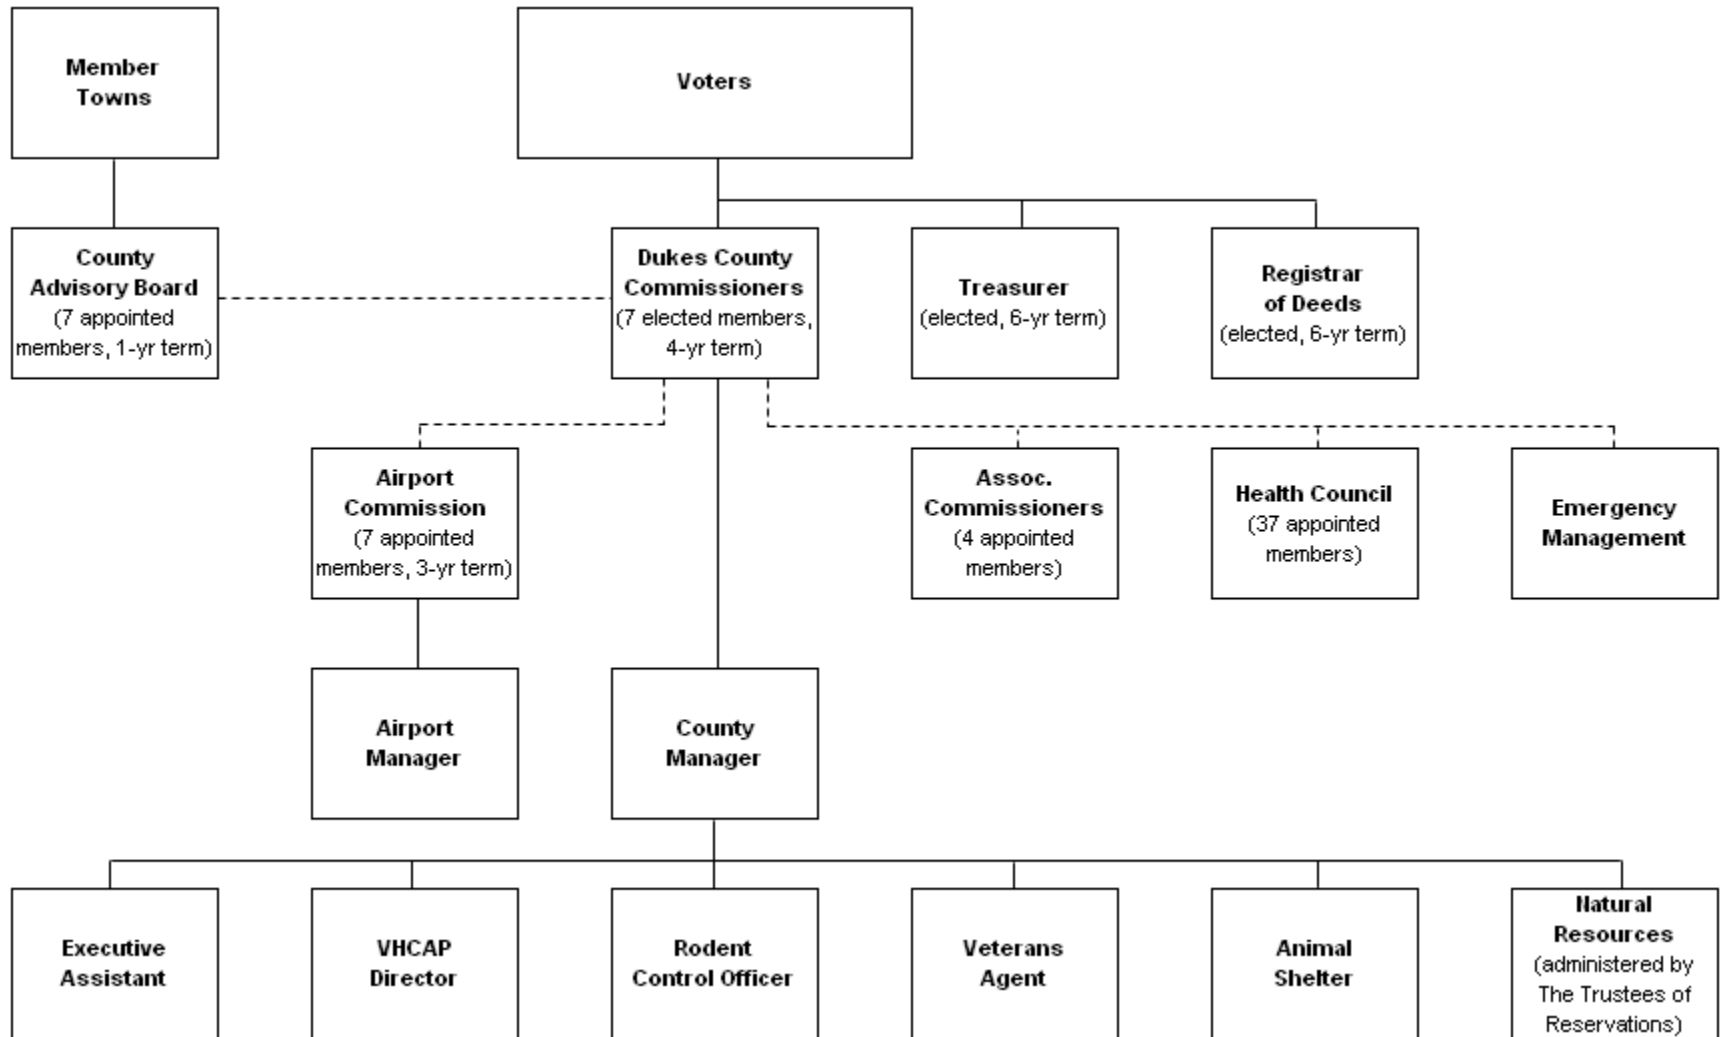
Member Towns

Voters

County Advisory Board (7 appointed members, 1-yr term)

Dukes County Commissioners (7 elected members, 4-yr term)

Treasurer (elected, 6-yr term)

Registrar of Deeds (elected, 6-yr term)

Airport Commission (7 appointed members, 3-yr term)

Assoc. Commissioners (4 appointed members)

Health Council (37 appointed members)

Emergency Management

Airport Manager

County Manager

Executive Assistant

VHCAP Director

Rodent Control Officer

Veterans Agent

Animal Shelter

Natural Resources (administered by The Trustees of Reservations)